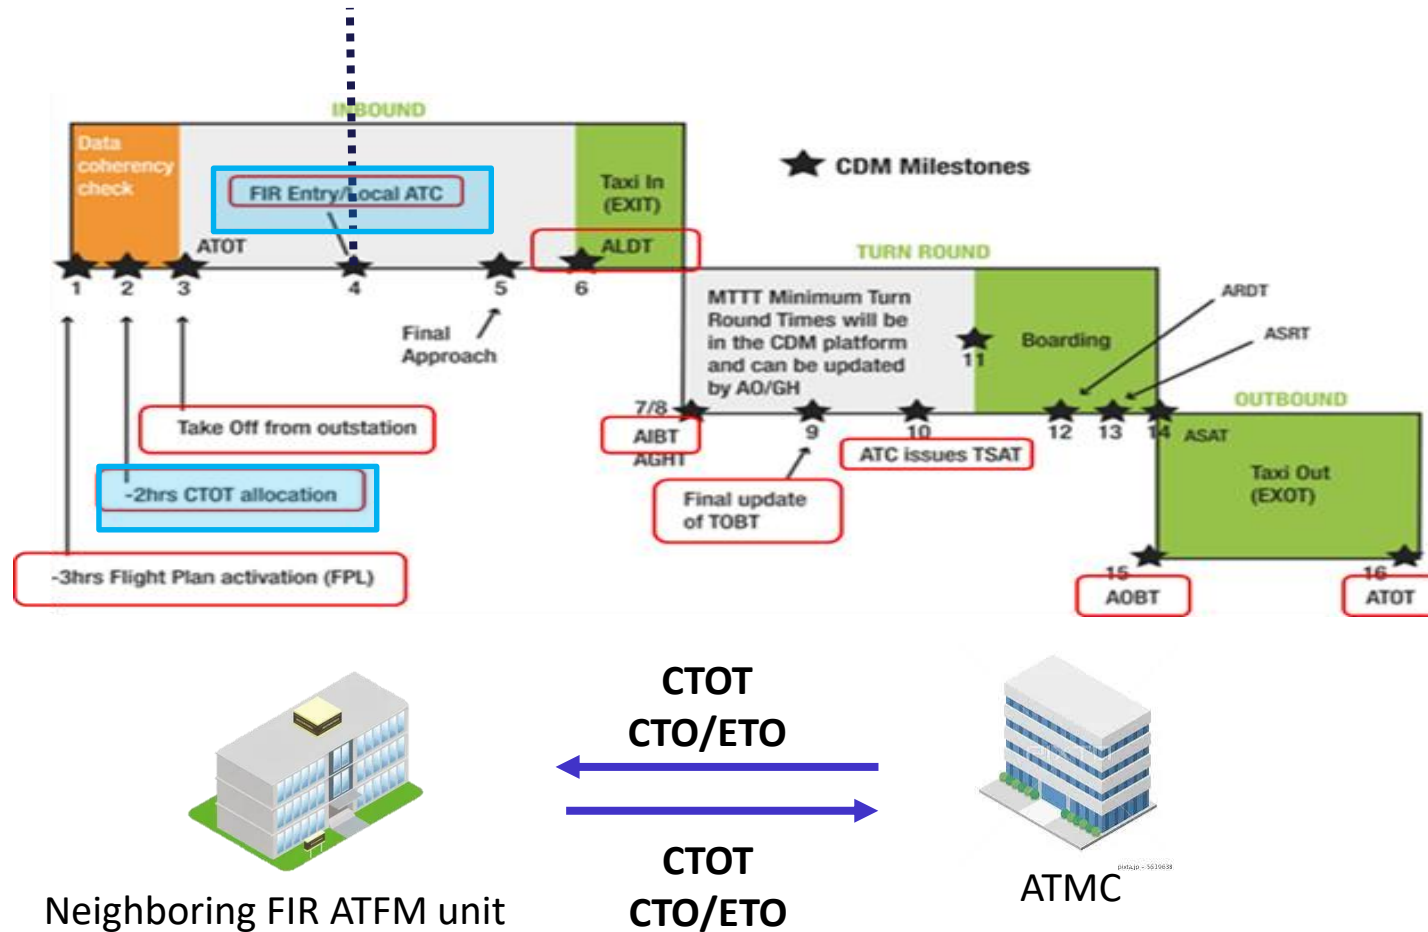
INBOUND

Data coherency check

FIR Entry/Local ATC

Taxi In (EXIT)

ATOT

ALDT

CDM Milestones

TURN ROUND

1 2 3 4 5 6

Final Approach

MTTT Minimum Turn Round Times will be in the CDM platform and can be updated by AO/GH

11

Boarding

ARDT

ASRT

OUTBOUND

7/8

AIBT

AGHT

9

10

12 13 14

ASAT

Take Off from outstation

ATC issues TSAT

Taxi Out (EXOT)

-2hrs CTOT allocation

Final update of TOBT

-3hrs Flight Plan activation (FPL)

15

AOBT

16

ATOT

CTOT
CTO/ETO

CTOT
CTO/ETO

Neighboring FIR ATFM unit

ATMC